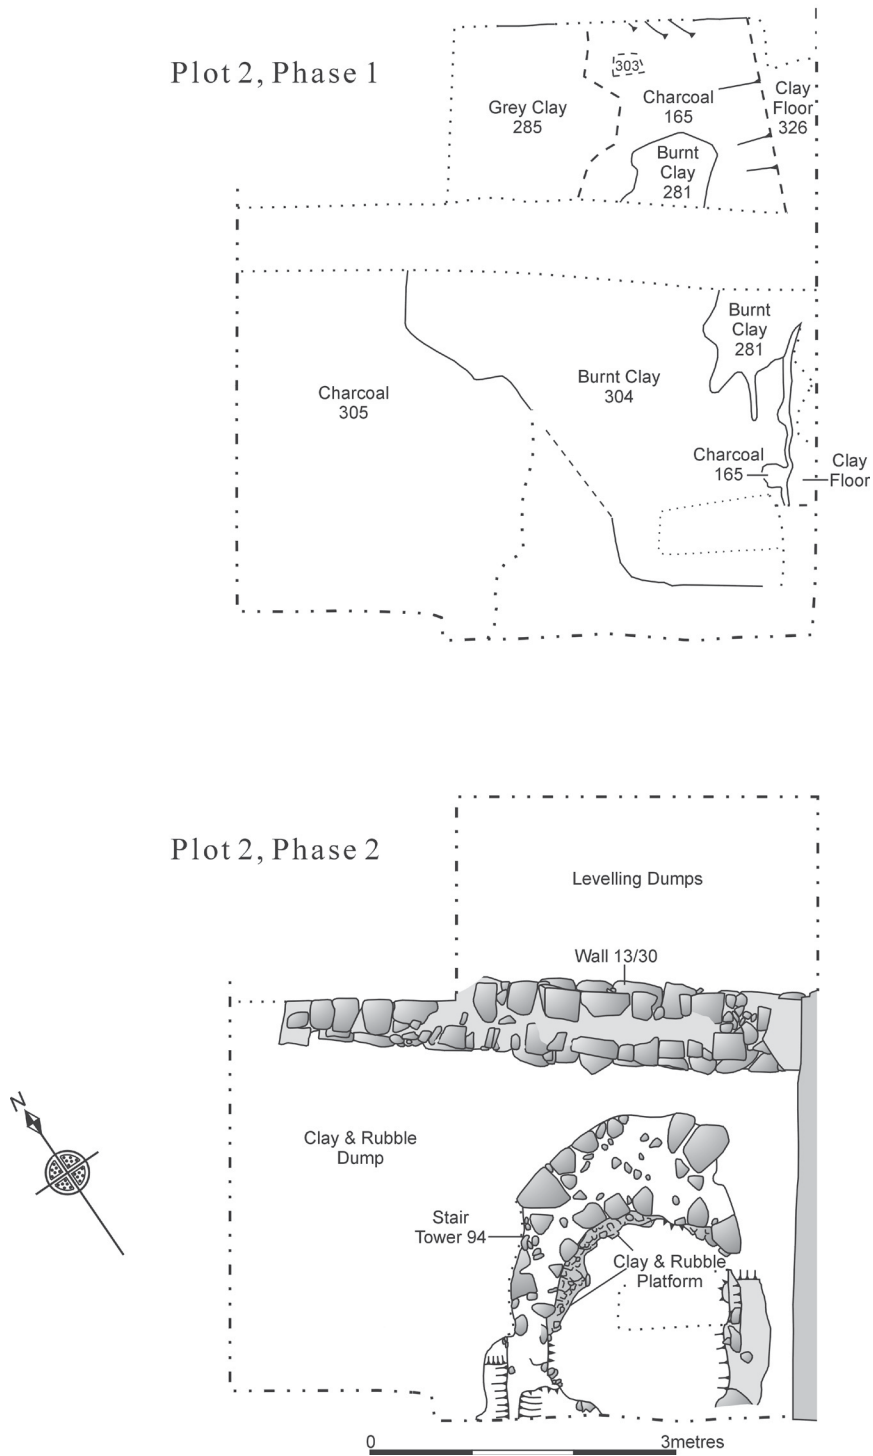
Plot 2, Phase 1

303

Grey Clay
285

Charcoal
165

Clay
Floor
326

Burnt
Clay
281

Burnt
Clay
281

Charcoal
305

Burnt Clay
304

Charcoal
165

Clay
Floor

Plot 2, Phase 2

Levelling Dumps

Wall 13/30

N

Clay & Rubble
Dump

Stair
Tower 94

Clay & Rubble
Platform

0
3metres